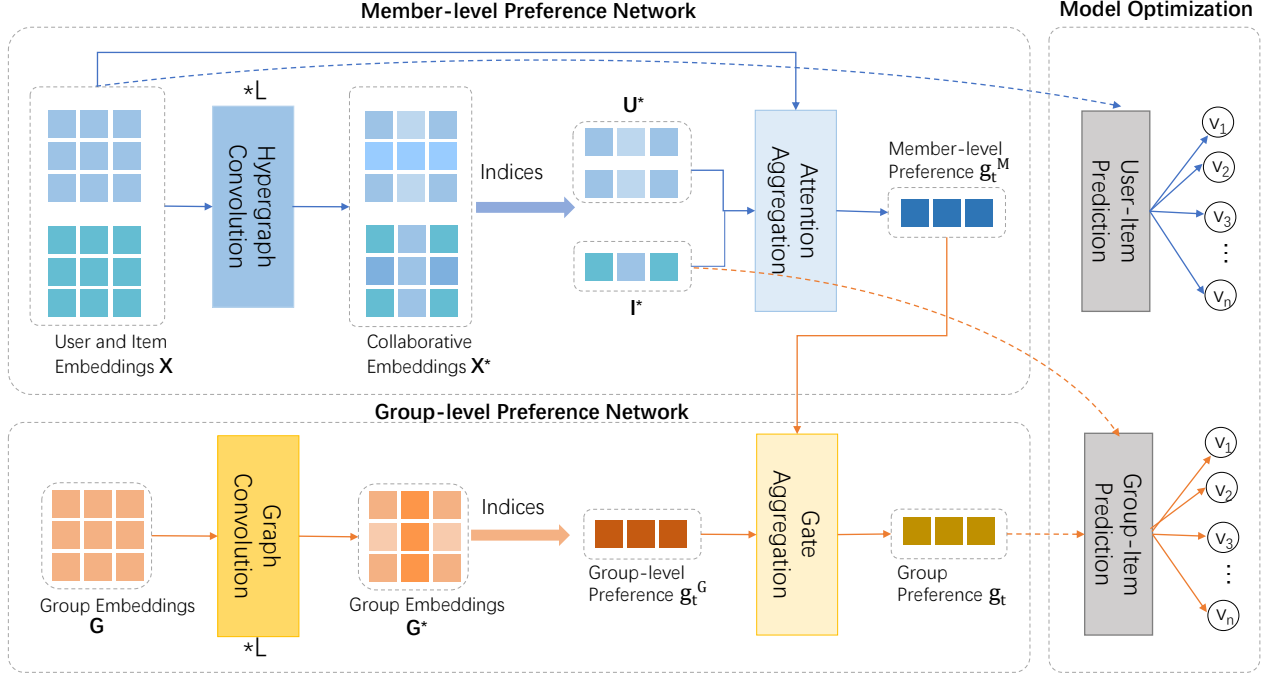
Member-level Preference Network

Model Optimization

*L

Hypergraph Convolution

Indices

$\mathbf{U}^*$

$\mathbf{I}^*$

Attention Aggregation

Member-level Preference $\mathbf{g_t}^M$

User-Item Prediction

$v_1$
$v_2$
$v_3$
⋮
$v_n$

User and Item Embeddings $\mathbf{X}$

Collaborative Embeddings $\mathbf{X}^*$

Group-level Preference Network

Graph Convolution

Indices

Gate Aggregation

Group-Item Prediction

$v_1$
$v_2$
$v_3$
⋮
$v_n$

Group Embeddings $\mathbf{G}$

*L

Group Embeddings $\mathbf{G}^*$

Group-level Preference $\mathbf{g_t}^G$

Group Preference $\mathbf{g_t}$